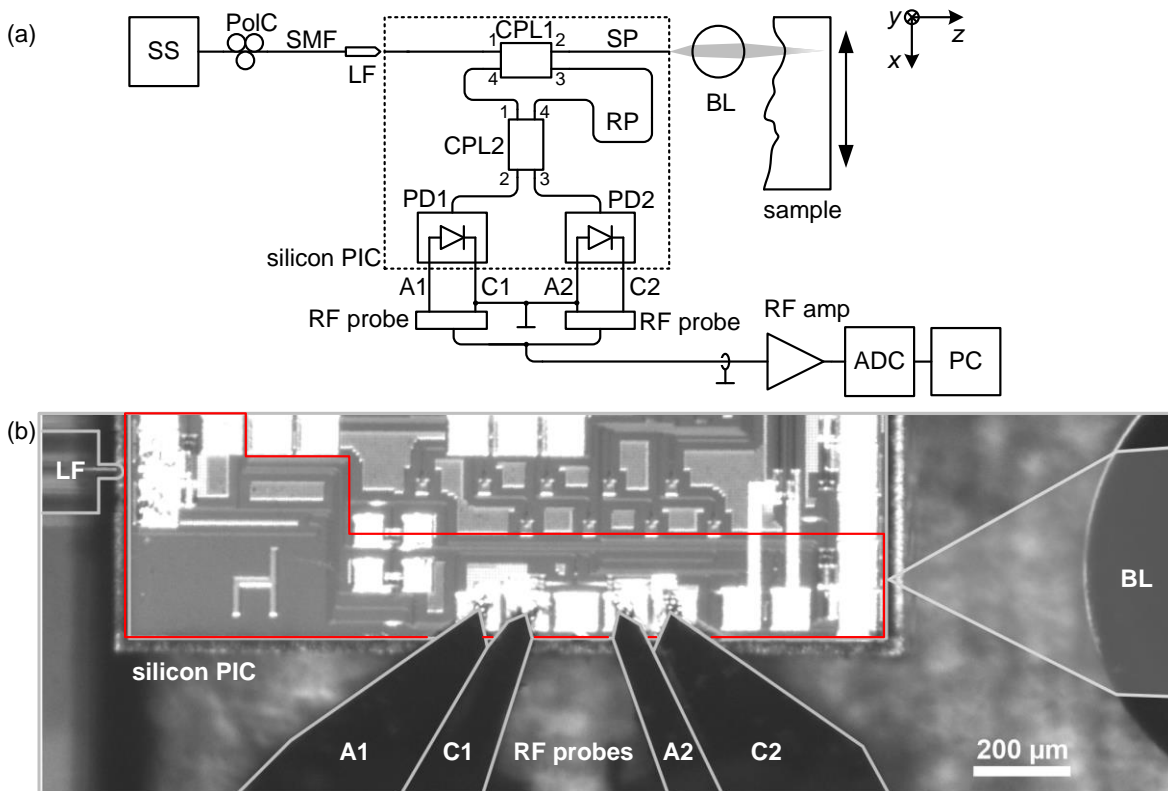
(a)

SS

PolC

SMF

LF

1 CPL1 2

4 3

SP

BL

y

z

x

1 4

RP

CPL2

2 3

PD1

PD2

sample

silicon PIC

A1

C1

A2

C2

RF probe

RF probe

RF amp

ADC

PC

(b)

LF

BL

silicon PIC

A1

C1

RF probes

A2

C2

200 µm